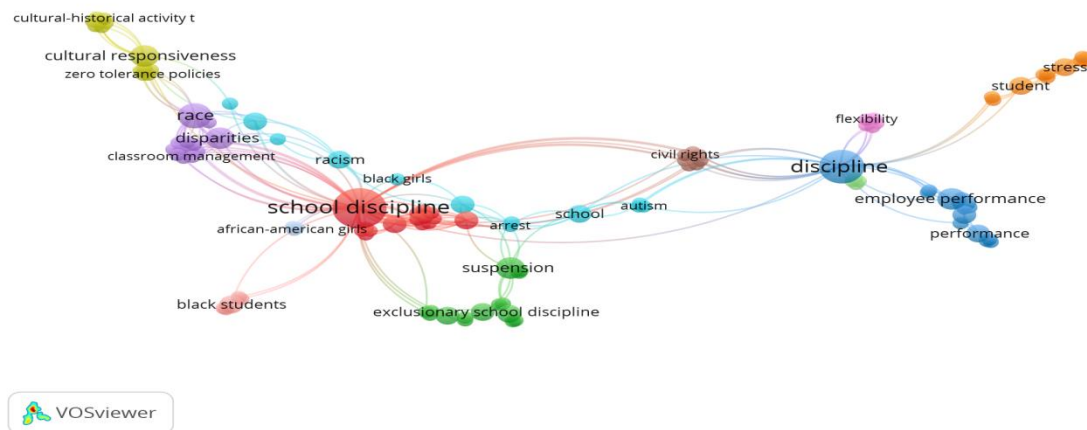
cultural-historical activity t
cultural responsiveness
zero tolerance policies
race
disparities
classroom management
racism
black girls
school discipline
african-american girls
arrest
school
autism
civil rights
flexibility
discipline
student
stress
employee performance
performance
suspension
black students
exclusionary school discipline
VOSviewer